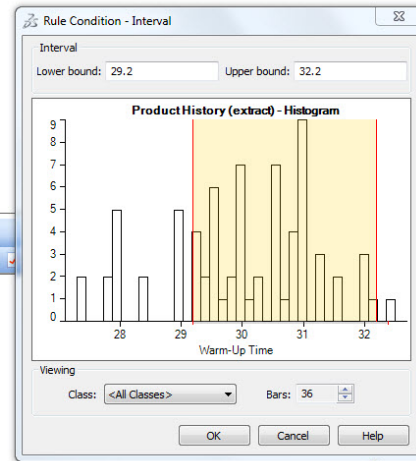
Rule Condition - Interval

Interval

Lower bound: 29.2

Upper bound: 32.2

Product History (extract) - Histogram

9
8
7
6
5
4
3
2
1
0

28
29
30
31
32

Warm-Up Time

Viewing

Class: <All Classes>

Bars: 36

OK

Cancel

Help